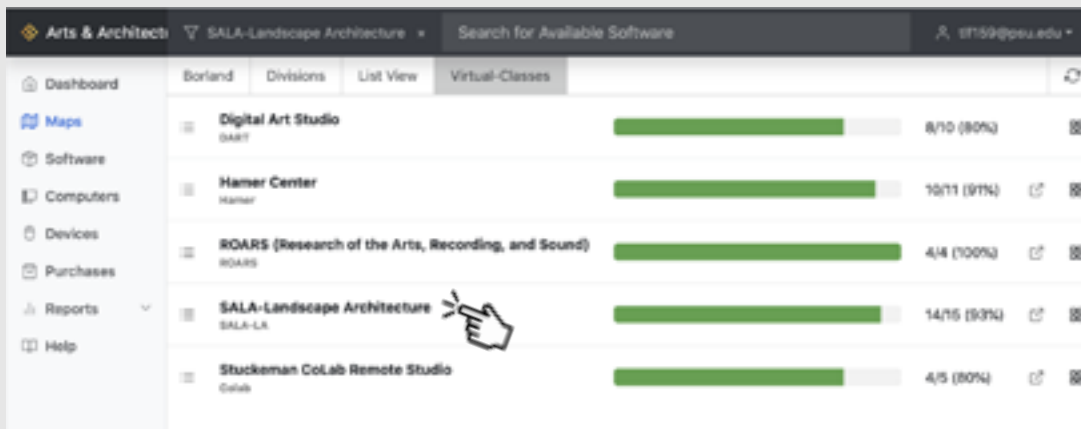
Arts & Architectu

SALA-Landscape Architecture ×

Search for Available Software

tlf159@psu.edu

Dashboard

Maps

Software

Computers

Devices

Purchases

Reports

Help

Borland

Divisions

List View

Virtual-Classes

Digital Art Studio
DART

8/10 (80%)

Hamer Center
Hamer

10/11 (91%)

ROARS (Research of the Arts, Recording, and Sound)
ROARS

4/4 (100%)

SALA-Landscape Architecture
SALA-LA

14/15 (93%)

Stuckeman CoLab Remote Studio
Colab

4/5 (80%)